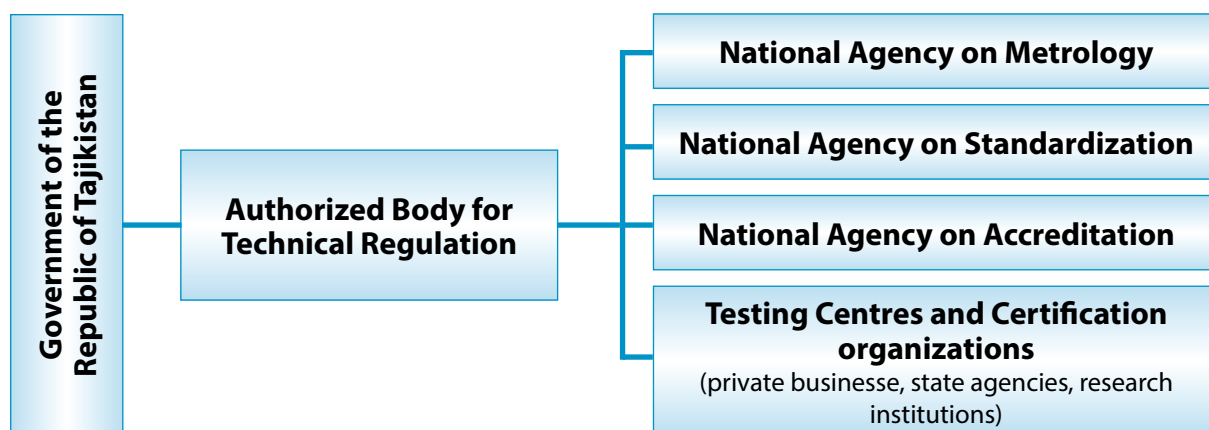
Government of the Republic of Tajikistan

Authorized Body for Technical Regulation

National Agency on Metrology

National Agency on Standardization

National Agency on Accreditation

Testing Centres and Certification organizations
(private businesse, state agencies, research institutions)